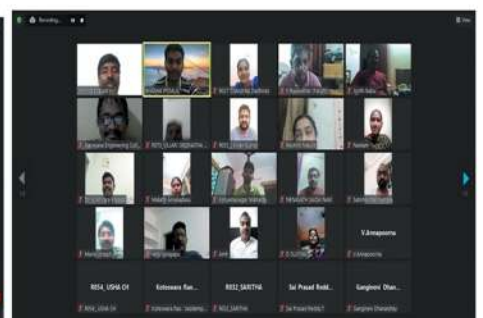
Recording...

View

V.Annapoorna

R054_USHA CH

Koteswara Rao...

R032_SARITHA

Sai Prasad Reddi...

Gangineni Dhan...

R054_USHA CH

Koteswara Rao Vadde...

R032_SARITHA

Sai Prasad Reddy T

Gangineni Dhanalakshmi

V.Annapoorna